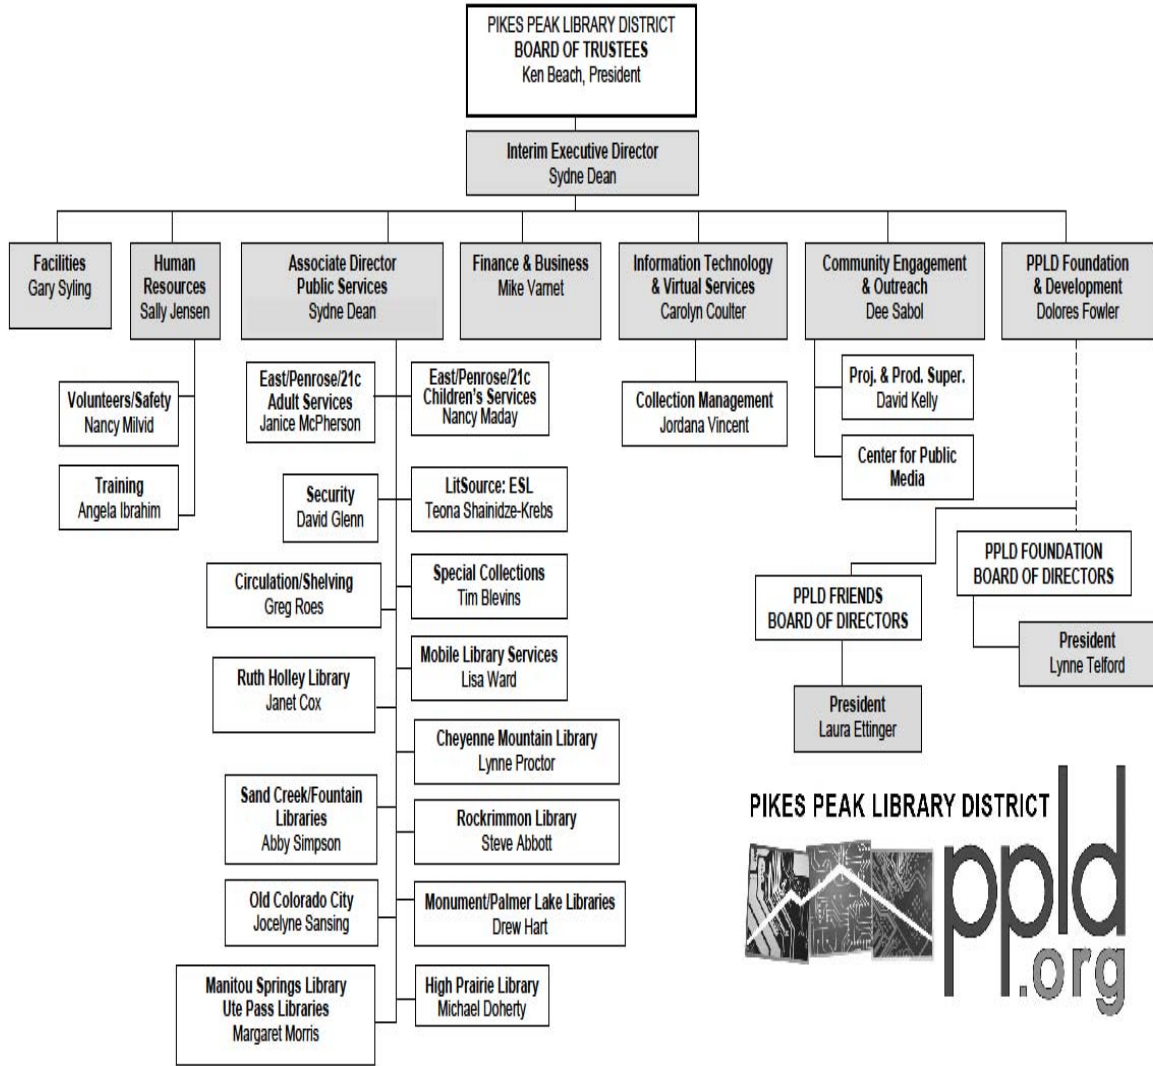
PIKES PEAK LIBRARY DISTRICT
BOARD OF TRUSTEES
Ken Beach, President

Interim Executive Director
Sydne Dean

Facilities
Gary Syling

Human Resources
Sally Jensen

Associate Director Public Services
Sydne Dean

Finance & Business
Mike Varnet

Information Technology & Virtual Services
Carolyn Coulter

Community Engagement & Outreach
Dee Sabol

PPLD Foundation & Development
Dolores Fowler

Volunteers/Safety
Nancy Milvid

Training
Angela Ibrahim

East/Penrose/21c Adult Services
Janice McPherson

East/Penrose/21c Children's Services
Nancy Maday

Security
David Glenn

LitSource: ESL
Teona Shainidze-Krebs

Circulation/Shelving
Greg Roes

Special Collections
Tim Blevins

Mobile Library Services
Lisa Ward

Ruth Holley Library
Janet Cox

Cheyenne Mountain Library
Lynne Proctor

Sand Creek/Fountain Libraries
Abby Simpson

Rockrimmon Library
Steve Abbott

Old Colorado City
Jocelyne Sansing

Monument/Palmer Lake Libraries
Drew Hart

Manitou Springs Library
Ute Pass Libraries
Margaret Morris

High Prairie Library
Michael Doherty

Collection Management
Jordana Vincent

Proj. & Prod. Super.
David Kelly

Center for Public Media

PPLD FOUNDATION BOARD OF DIRECTORS

President
Lynne Telford

PPLD FRIENDS BOARD OF DIRECTORS

President
Laura Ettinger

PIKES PEAK LIBRARY DISTRICT
ppld.org